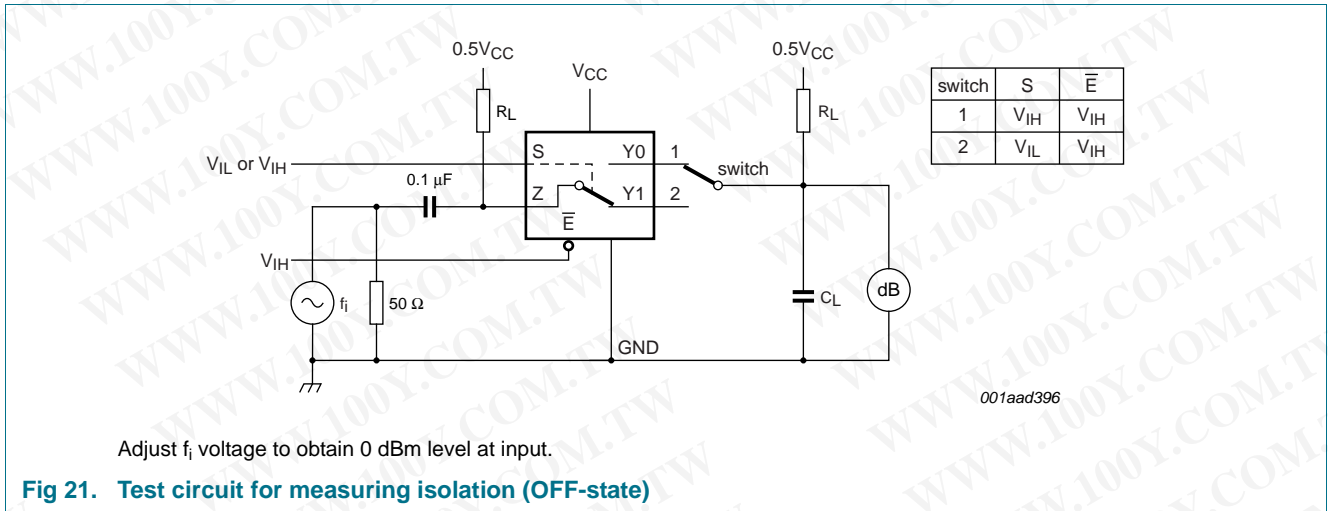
0.5V$_{CC}$

V$_{CC}$

0.5V$_{CC}$

R$_L$

R$_L$

| switch | S | $\overline{E}$ |
|---|---|---|
| 1 | V$_{IH}$ | V$_{IH}$ |
| 2 | V$_{IL}$ | V$_{IH}$ |

V$_{IL}$ or V$_{IH}$

S

Y0

1

switch

0.1 μF

Z

Y1

2

$\overline{E}$

V$_{IH}$

f$_i$

50 Ω

C$_L$

dB

GND

001aad396

Adjust f$_i$ voltage to obtain 0 dBm level at input.

Fig 21. Test circuit for measuring isolation (OFF-state)

WWW.100Y.COM.TW